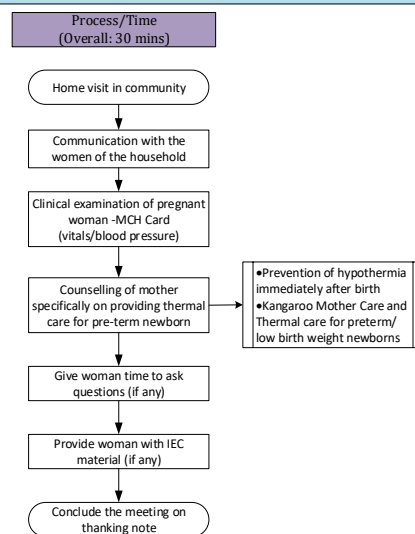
Process/Time
(Overall: 30 mins)

Home visit in community

Communication with the women of the household

Clinical examination of pregnant woman -MCH Card (vitals/blood pressure)

Counselling of mother specifically on providing thermal care for pre-term newborn

•Prevention of hypothermia immediately after birth
•Kangaroo Mother Care and Thermal care for preterm/ low birth weight newborns

Give woman time to ask questions (if any)

Provide woman with IEC material (if any)

Conclude the meeting on thanking note